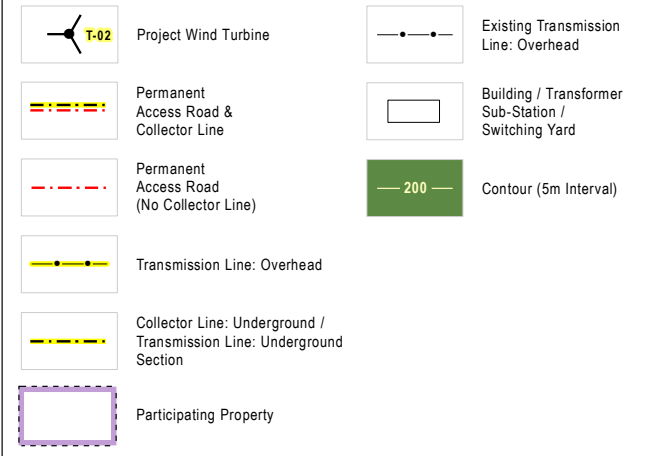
T-02 Project Wind Turbine

Permanent Access Road & Collector Line

Permanent Access Road (No Collector Line)

Transmission Line: Overhead

Collector Line: Underground / Transmission Line: Underground Section

Participating Property

Existing Transmission Line: Overhead

Building / Transformer Sub-Station / Switching Yard

200 Contour (5m Interval)